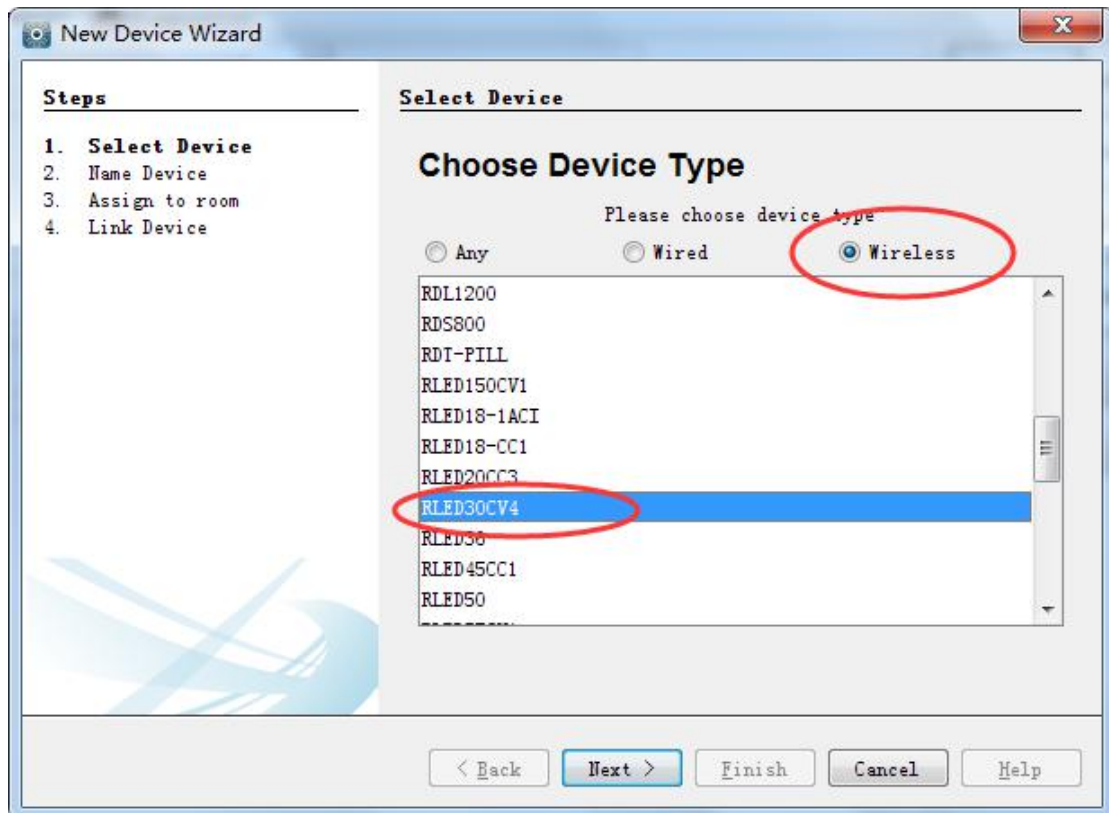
New Device Wizard

Steps

1. Select Device
2. Name Device
3. Assign to room
4. Link Device

Select Device

Choose Device Type

Please choose device type

Any Wired Wireless

RDL1200
RDS800
RDT-PILL
RLED150CV1
RLED18-1ACI
RLED18-CC1
RLED20CC3
RLED30CV4
RLED30
RLED45CC1
RLED50
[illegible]

< Back Next > Finish Cancel Help